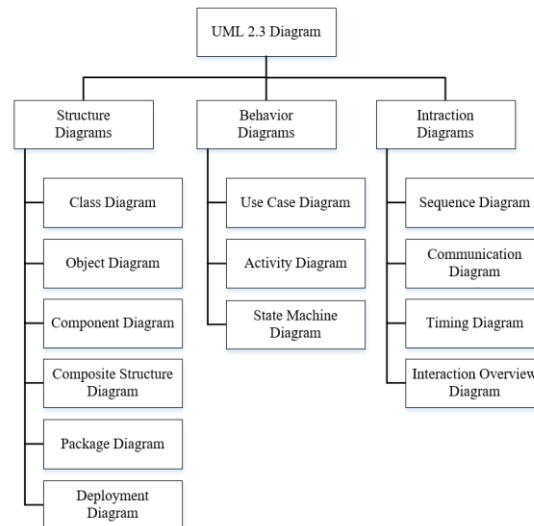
UML 2.3 Diagram

Structure Diagrams

Class Diagram

Object Diagram

Component Diagram

Composite Structure Diagram

Package Diagram

Deployment Diagram

Behavior Diagrams

Use Case Diagram

Activity Diagram

State Machine Diagram

Intraction Diagrams

Sequence Diagram

Communication Diagram

Timing Diagram

Interaction Overview Diagram